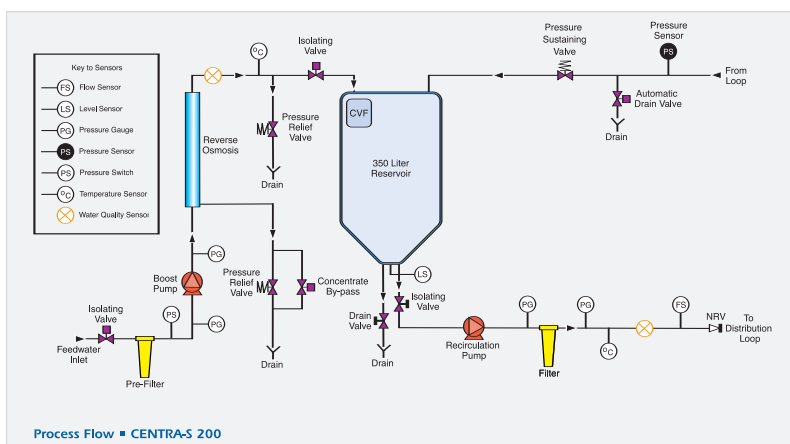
Key to Sensors

FS Flow Sensor

LS Level Sensor

PG Pressure Gauge

PS Pressure Sensor

PS Pressure Switch

°C Temperature Sensor

Water Quality Sensor

°C

Isolating Valve

Pressure Sustaining Valve

Pressure Sensor

PS

From Loop

Automatic Drain Valve

Drain

CVF

Reverse Osmosis

Pressure Relief Valve

Drain

350 Liter Reservoir

PG

Boost Pump

Pressure Relief Valve

Concentrate By-pass

LS

Isolating Valve

Drain Valve

PG

PG

FS

NRV

To Distribution Loop

Isolating Valve

PS

PG

Feedwater Inlet

Pre-Filter

Drain

Drain

Recirculation Pump

Filter

°C

Process Flow ■ CENTRA-S 200